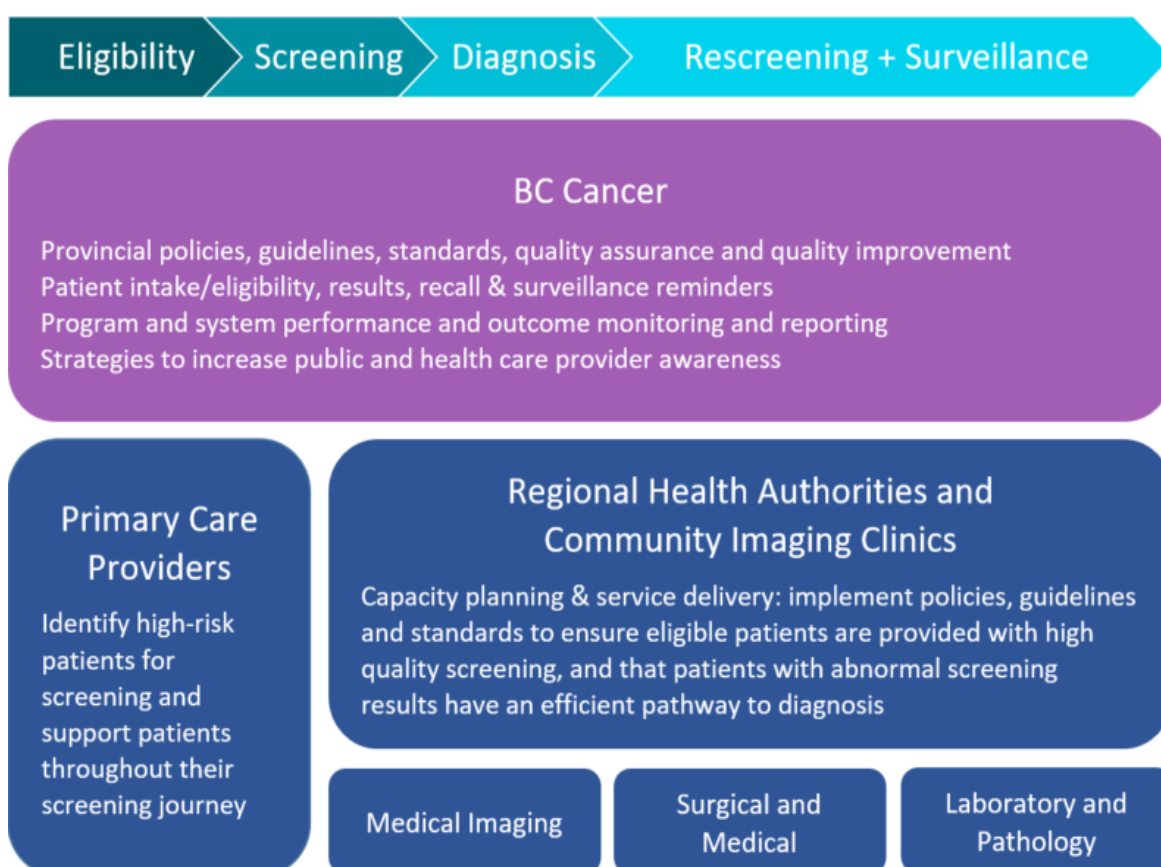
Eligibility Screening Diagnosis Rescreening + Surveillance

BC Cancer

Provincial policies, guidelines, standards, quality assurance and quality improvement
Patient intake/eligibility, results, recall & surveillance reminders
Program and system performance and outcome monitoring and reporting
Strategies to increase public and health care provider awareness

Primary Care Providers

Identify high-risk patients for screening and support patients throughout their screening journey

Regional Health Authorities and Community Imaging Clinics

Capacity planning & service delivery: implement policies, guidelines and standards to ensure eligible patients are provided with high quality screening, and that patients with abnormal screening results have an efficient pathway to diagnosis

Medical Imaging

Surgical and Medical

Laboratory and Pathology